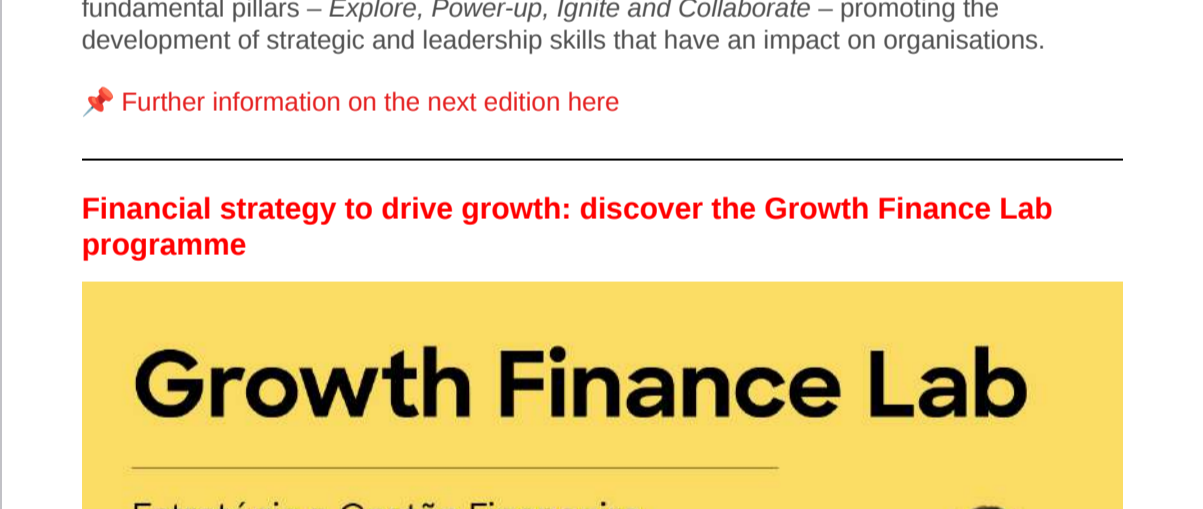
fundamental pillars – *Explore, Power-up, Ignite and Collaborate* – promoting the development of strategic and leadership skills that have an impact on organisations.

📌 Further information on the next edition here

**Financial strategy to drive growth: discover the Growth Finance Lab programme**

Growth Finance Lab

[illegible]